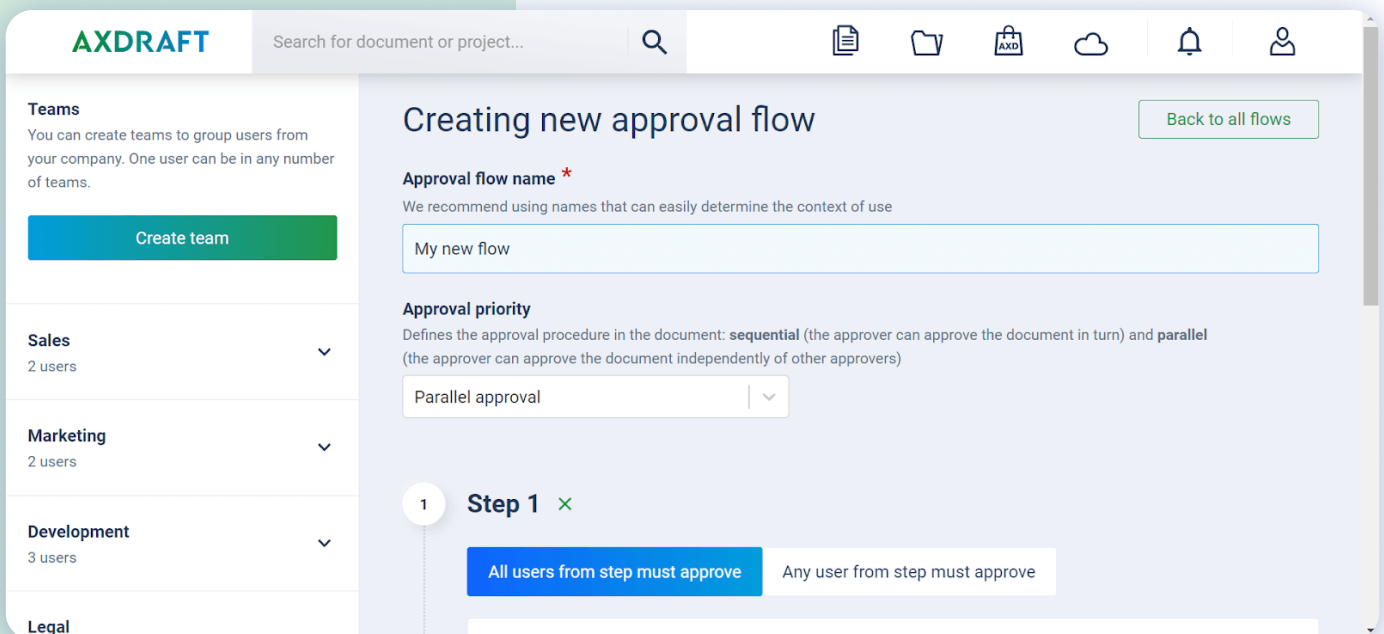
AXDRAFT

Search for document or project...

AXD

Teams

You can create teams to group users from your company. One user can be in any number of teams.

Create team

Sales
2 users

Marketing
2 users

Development
3 users

Legal

Creating new approval flow

Back to all flows

Approval flow name *

We recommend using names that can easily determine the context of use

My new flow

Approval priority

Defines the approval procedure in the document: **sequential** (the approver can approve the document in turn) and **parallel** (the approver can approve the document independently of other approvers)

Parallel approval

1

Step 1 ×

All users from step must approve

Any user from step must approve